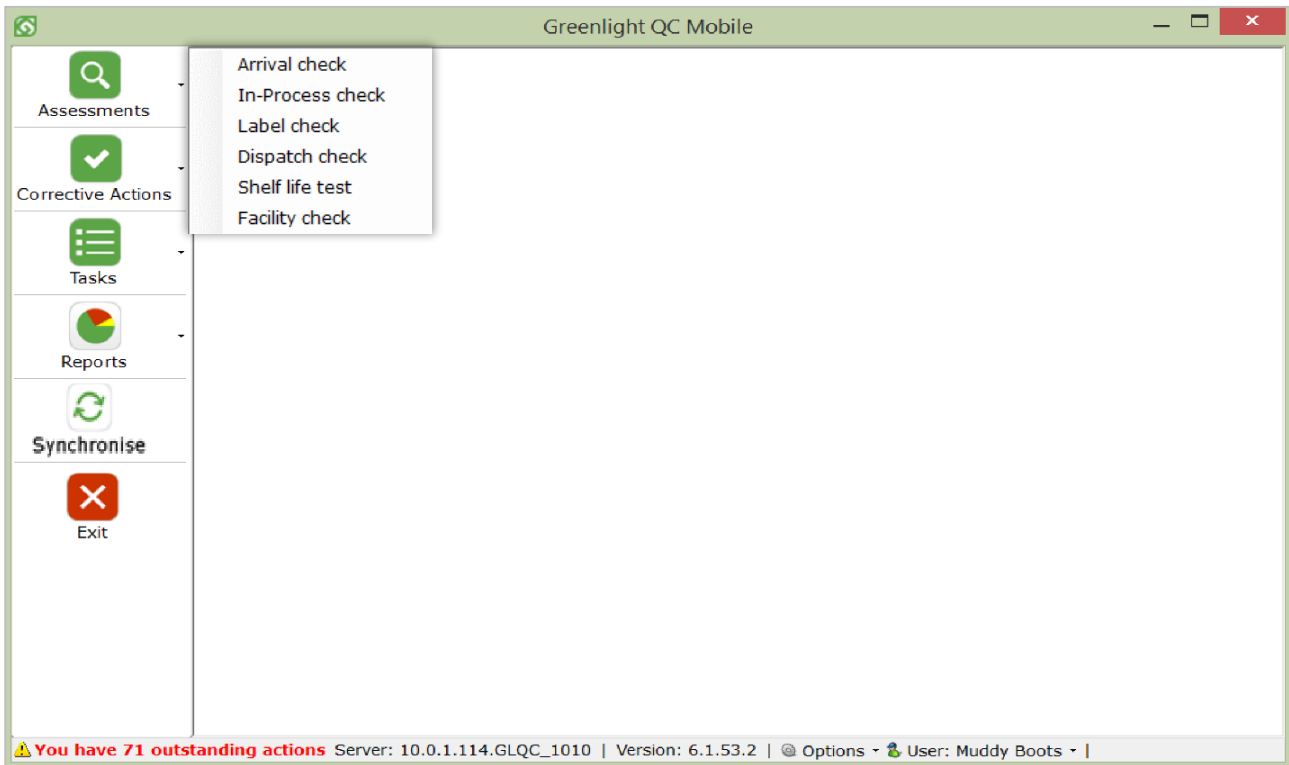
Greenlight QC Mobile

Assessments

Corrective Actions

Tasks

Reports

Synchronise

Exit

Arrival check
In-Process check
Label check
Dispatch check
Shelf life test
Facility check

You have 71 outstanding actions Server: 10.0.1.114.GLQC_1010 | Version: 6.1.53.2 | Options | User: Muddy Boots |